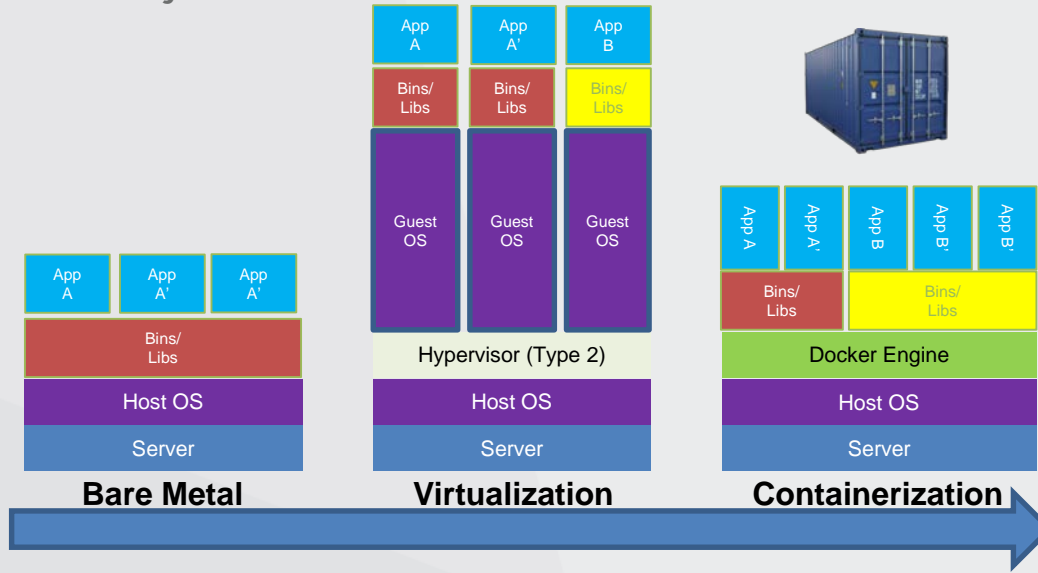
App A
App A'
App A'
Bins/ Libs
Host OS
Server
Bare Metal

App A
App A'
App B
Bins/ Libs
Bins/ Libs
Bins/ Libs
Guest OS
Guest OS
Guest OS
Hypervisor (Type 2)
Host OS
Server
Virtualization

App A
App A'
App B
App B'
App B'
Bins/ Libs
Bins/ Libs
Docker Engine
Host OS
Server
Containerization